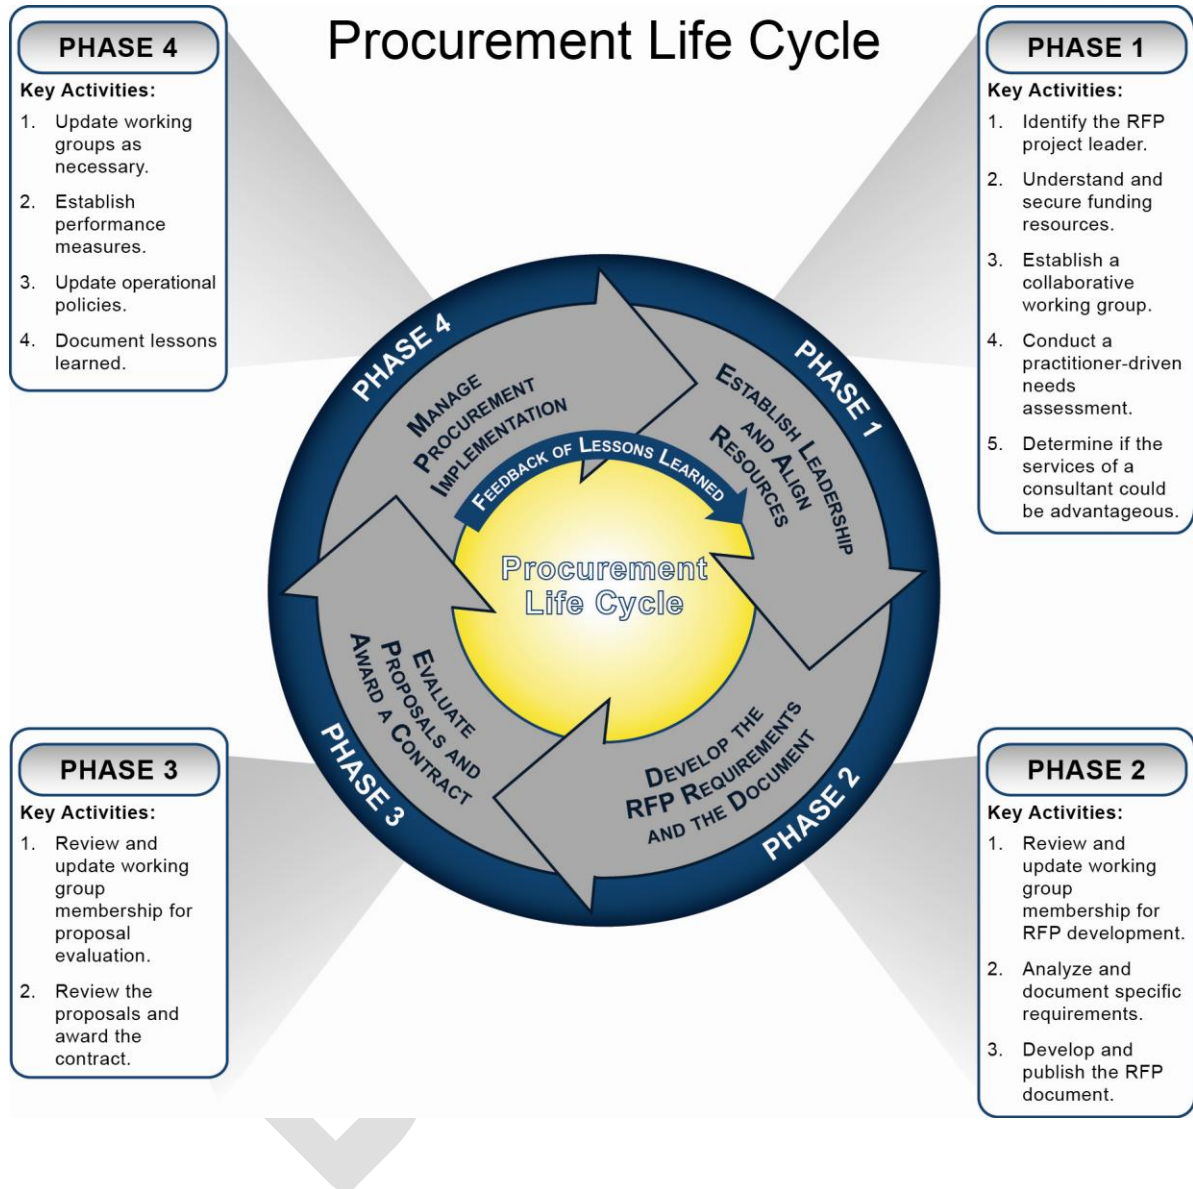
Procurement Life Cycle

PHASE 4

Key Activities:

1. Update working groups as necessary.
2. Establish performance measures.
3. Update operational policies.
4. Document lessons learned.

PHASE 1

Key Activities:

1. Identify the RFP project leader.
2. Understand and secure funding resources.
3. Establish a collaborative working group.
4. Conduct a practitioner-driven needs assessment.
5. Determine if the services of a consultant could be advantageous.

PHASE 4

MANAGE PROCUREMENT IMPLEMENTATION

PHASE 1

ESTABLISH LEADERSHIP AND ALIGN RESOURCES

FEEDBACK OF LESSONS LEARNED

Procurement Life Cycle

EVALUATE PROPOSALS AND AWARD A CONTRACT

PHASE 3

DEVELOP THE RFP REQUIREMENTS AND THE DOCUMENT

PHASE 2

PHASE 3

Key Activities:

1. Review and update working group membership for proposal evaluation.
2. Review the proposals and award the contract.

PHASE 2

Key Activities:

1. Review and update working group membership for RFP development.
2. Analyze and document specific requirements.
3. Develop and publish the RFP document.